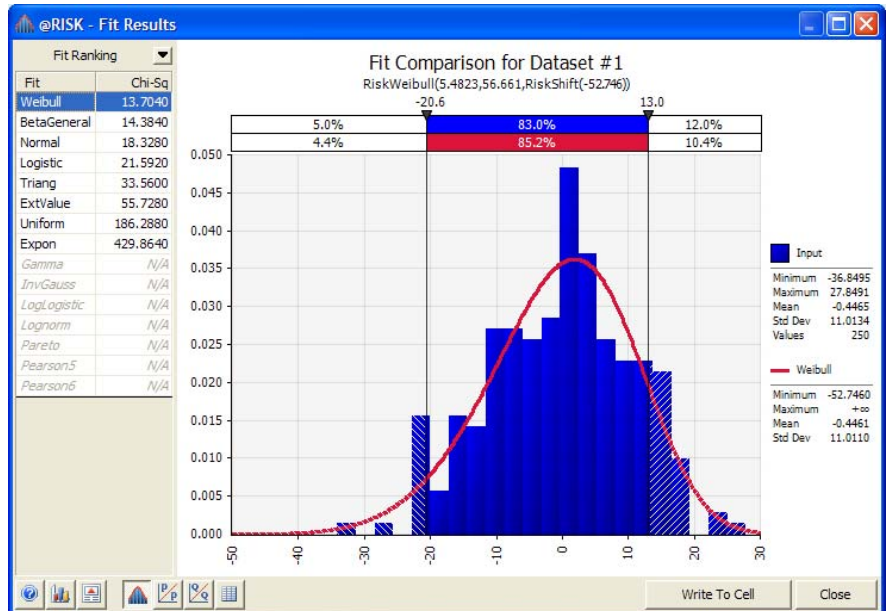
@RISK - Fit Results

Fit Ranking

| Fit | Chi-Sq |
|---|---|
| Weibull | 13.7040 |
| BetaGeneral | 14.3840 |
| Normal | 18.3280 |
| Logistic | 21.5920 |
| Triang | 33.5600 |
| ExtValue | 55.7280 |
| Uniform | 186.2880 |
| Expon | 429.8640 |
| Gamma | N/A |
| InvGauss | N/A |
| LogLogistic | N/A |
| Lognorm | N/A |
| Pareto | N/A |
| Pearson5 | N/A |
| Pearson6 | N/A |

Fit Comparison for Dataset #1

RiskWeibull(5.4823,56.661,RiskShift(-52.746))

-20.6 13.0

5.0% 83.0% 12.0%

4.4% 85.2% 10.4%

0.050 0.045 0.040 0.035 0.030 0.025 0.020 0.015 0.010 0.005 0.000

-50 -40 -30 -20 -10 0 10 20 30

Input

| | |
|---|---|
| Minimum | -36.8495 |
| Maximum | 27.8491 |
| Mean | -0.4465 |
| Std Dev | 11.0134 |
| Values | 250 |

Weibull

| | |
|---|---|
| Minimum | -52.7460 |
| Maximum | +∞ |
| Mean | -0.4461 |
| Std Dev | 11.0110 |

Write To Cell

Close